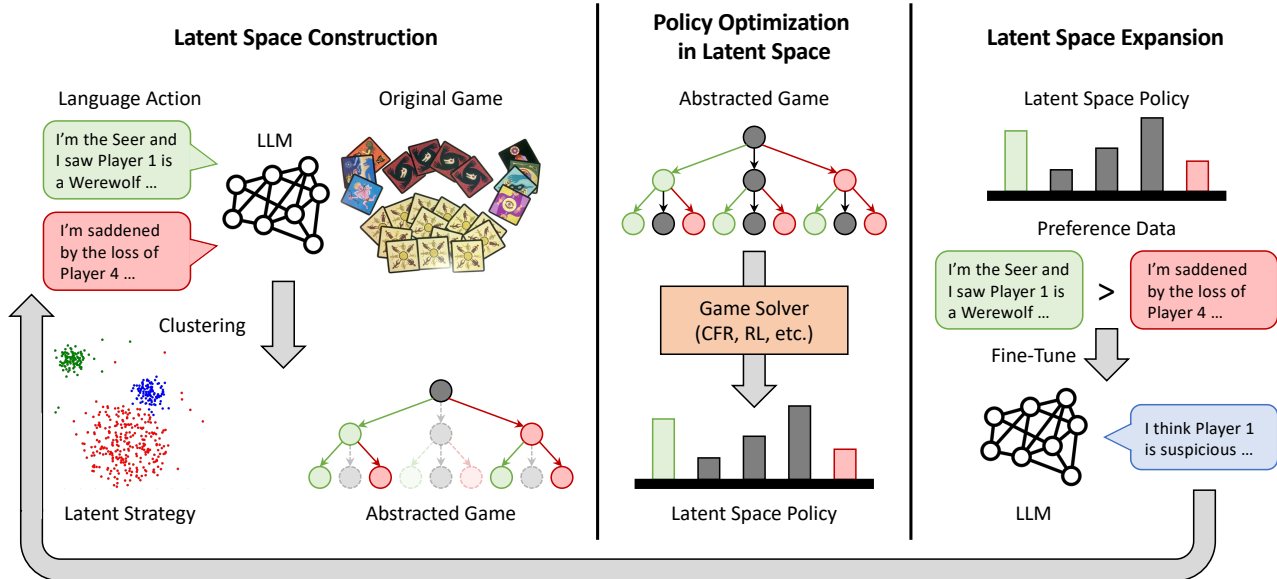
Latent Space Construction

Language Action

Original Game

I'm the Seer and I saw Player 1 is a Werewolf …

LLM

I'm saddened by the loss of Player 4 …

Clustering

Latent Strategy

Abstracted Game

Policy Optimization in Latent Space

Abstracted Game

Game Solver (CFR, RL, etc.)

Latent Space Policy

Latent Space Expansion

Latent Space Policy

Preference Data

I'm the Seer and I saw Player 1 is a Werewolf …

>

I'm saddened by the loss of Player 4 …

Fine-Tune

I think Player 1 is suspicious …

LLM